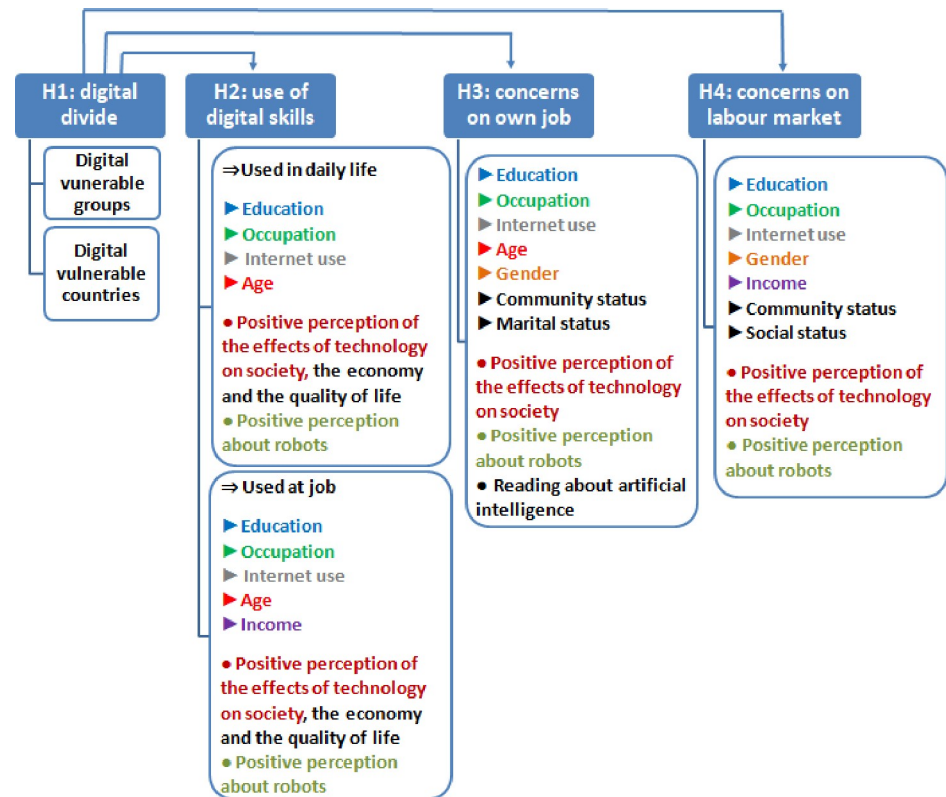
H1: digital divide

Digital vunerable groups

Digital vulnerable countries

H2: use of digital skills

⇒Used in daily life

► Education
► Occupation
► Internet use
► Age

● Positive perception of the effects of technology on society, the economy and the quality of life
● Positive perception about robots

⇒ Used at job

► Education
► Occupation
► Internet use
► Age
► Income

● Positive perception of the effects of technology on society, the economy and the quality of life
● Positive perception about robots

H3: concerns on own job

► Education
► Occupation
► Internet use
► Age
► Gender
► Community status
► Marital status

● Positive perception of the effects of technology on society
● Positive perception about robots
● Reading about artificial intelligence

H4: concerns on labour market

► Education
► Occupation
► Internet use
► Gender
► Income
► Community status
► Social status

● Positive perception of the effects of technology on society
● Positive perception about robots